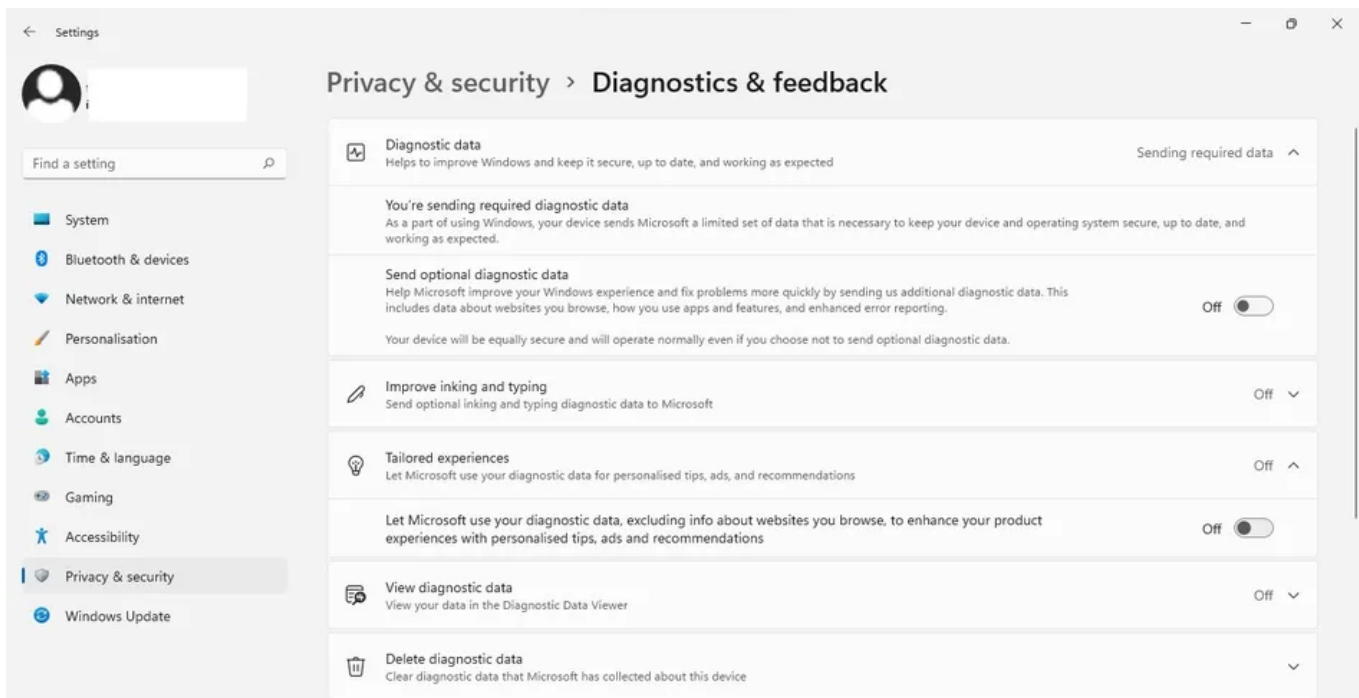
Settings

Find a setting

System

Bluetooth & devices

Network & internet

Personalisation

Apps

Accounts

Time & language

Gaming

Accessibility

Privacy & security

Windows Update

Privacy & security > Diagnostics & feedback

Diagnostic data
Helps to improve Windows and keep it secure, up to date, and working as expected
Sending required data

You're sending required diagnostic data
As a part of using Windows, your device sends Microsoft a limited set of data that is necessary to keep your device and operating system secure, up to date, and working as expected.

Send optional diagnostic data
Help Microsoft improve your Windows experience and fix problems more quickly by sending us additional diagnostic data. This includes data about websites you browse, how you use apps and features, and enhanced error reporting.
Off

Your device will be equally secure and will operate normally even if you choose not to send optional diagnostic data.

Improve inking and typing
Send optional inking and typing diagnostic data to Microsoft
Off

Tailored experiences
Let Microsoft use your diagnostic data for personalised tips, ads, and recommendations
Off

Let Microsoft use your diagnostic data, excluding info about websites you browse, to enhance your product experiences with personalised tips, ads and recommendations
Off

View diagnostic data
View your data in the Diagnostic Data Viewer
Off

Delete diagnostic data
Clear diagnostic data that Microsoft has collected about this device